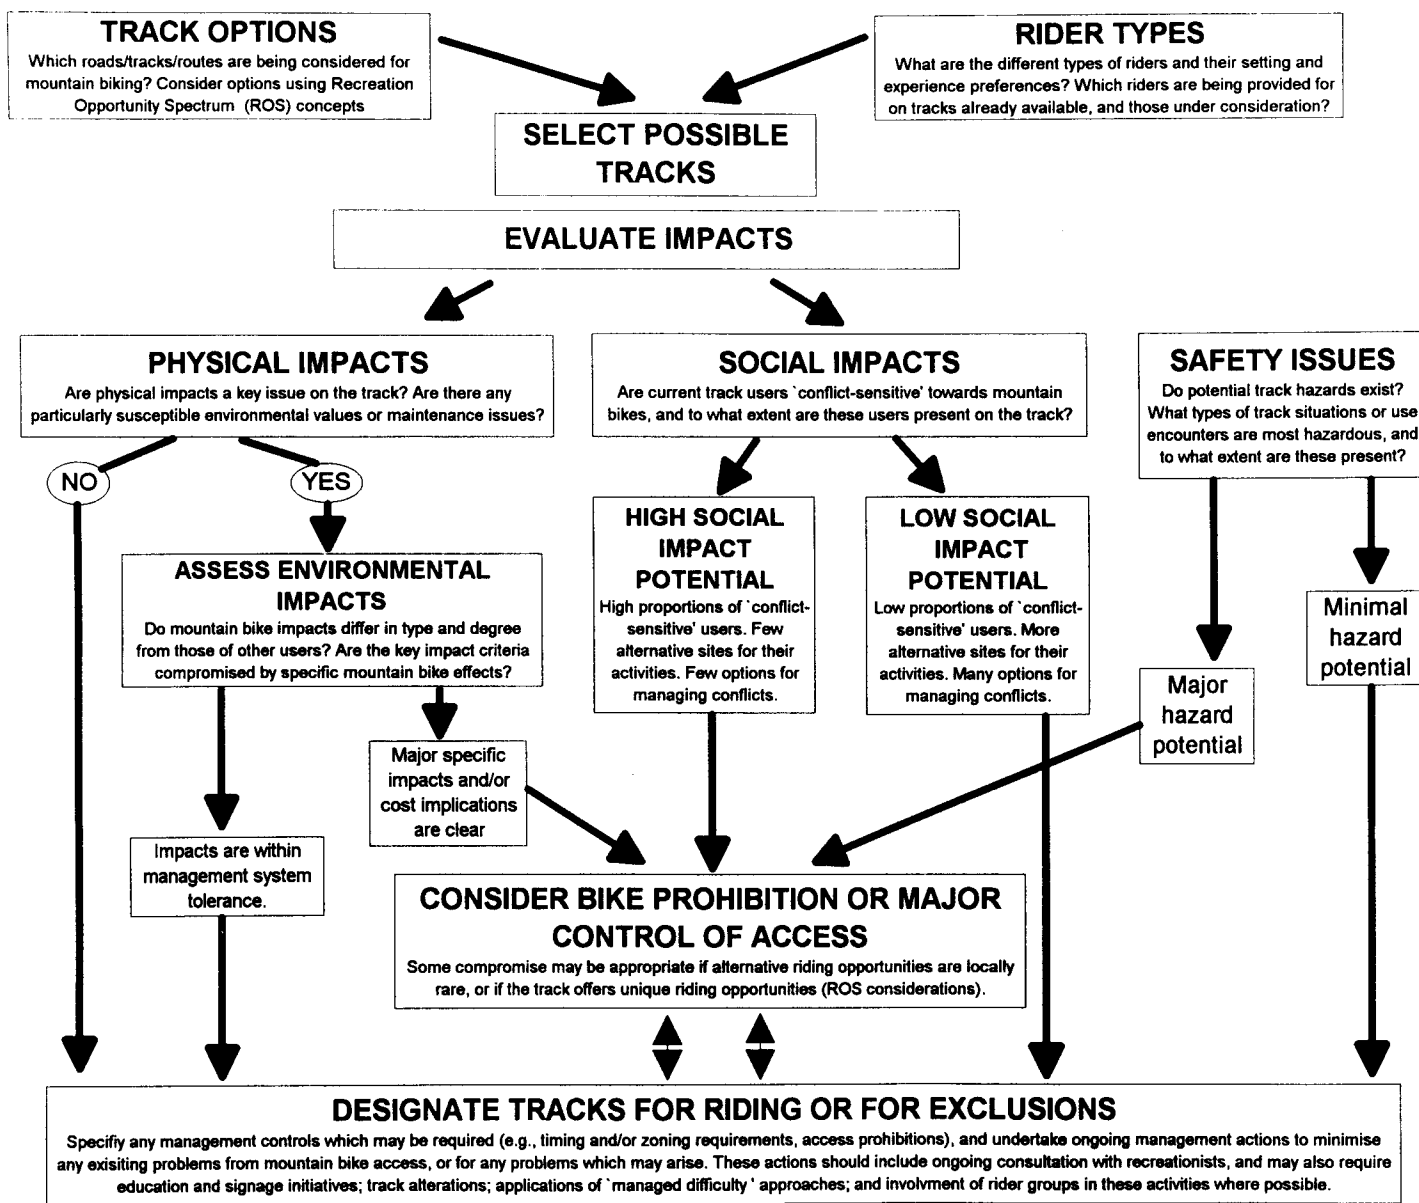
TRACK OPTIONS
Which roads/tracks/routes are being considered for mountain biking? Consider options using Recreation Opportunity Spectrum (ROS) concepts

RIDER TYPES
What are the different types of riders and their setting and experience preferences? Which riders are being provided for on tracks already available, and those under consideration?

SELECT POSSIBLE TRACKS

EVALUATE IMPACTS

PHYSICAL IMPACTS
Are physical impacts a key issue on the track? Are there any particularly susceptible environmental values or maintenance issues?

NO

YES

ASSESS ENVIRONMENTAL IMPACTS
Do mountain bike impacts differ in type and degree from those of other users? Are the key impact criteria compromised by specific mountain bike effects?

Major specific impacts and/or cost implications are clear

Impacts are within management system tolerance.

SOCIAL IMPACTS
Are current track users `conflict-sensitive' towards mountain bikes, and to what extent are these users present on the track?

HIGH SOCIAL IMPACT POTENTIAL
High proportions of `conflict-sensitive' users. Few alternative sites for their activities. Few options for managing conflicts.

LOW SOCIAL IMPACT POTENTIAL
Low proportions of `conflict-sensitive' users. More alternative sites for their activities. Many options for managing conflicts.

SAFETY ISSUES
Do potential track hazards exist? What types of track situations or use encounters are most hazardous, and to what extent are these present?

Major hazard potential

Minimal hazard potential

CONSIDER BIKE PROHIBITION OR MAJOR CONTROL OF ACCESS
Some compromise may be appropriate if alternative riding opportunities are locally rare, or if the track offers unique riding opportunities (ROS considerations).

DESIGNATE TRACKS FOR RIDING OR FOR EXCLUSIONS
Specify any management controls which may be required (e.g., timing and/or zoning requirements, access prohibitions), and undertake ongoing management actions to minimise any exisiting problems from mountain bike access, or for any problems which may arise. These actions should include ongoing consultation with recreationists, and may also require education and signage initiatives; track alterations; applications of `managed difficulty' approaches; and involvment of rider groups in these activities where possible.